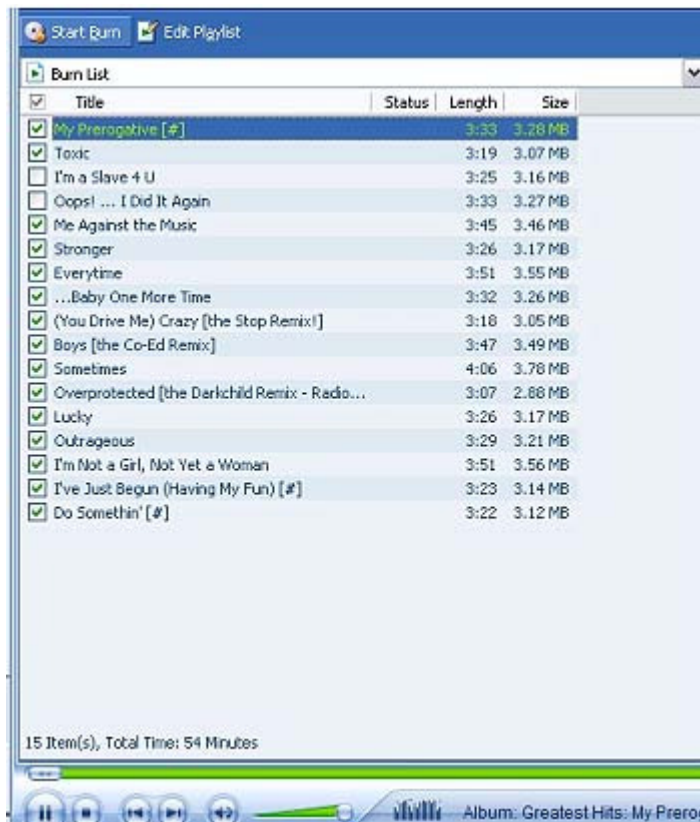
Start Burn   Edit Playlist

Burn List

| Title | Status | Length | Size |
|---|---|---|---|
| My Prerogative [#] | | 3:33 | 3.28 MB |
| Toxic | | 3:19 | 3.07 MB |
| I'm a Slave 4 U | | 3:25 | 3.16 MB |
| Oops! ... I Did It Again | | 3:33 | 3.27 MB |
| Me Against the Music | | 3:45 | 3.46 MB |
| Stronger | | 3:26 | 3.17 MB |
| Everytime | | 3:51 | 3.55 MB |
| ...Baby One More Time | | 3:32 | 3.26 MB |
| (You Drive Me) Crazy [the Stop Remix!] | | 3:18 | 3.05 MB |
| Boys [the Co-Ed Remix] | | 3:47 | 3.49 MB |
| Sometimes | | 4:06 | 3.78 MB |
| Overprotected [the Darkchild Remix - Radio... | | 3:07 | 2.88 MB |
| Lucky | | 3:26 | 3.17 MB |
| Outrageous | | 3:29 | 3.21 MB |
| I'm Not a Girl, Not Yet a Woman | | 3:51 | 3.56 MB |
| I've Just Begun (Having My Fun) [#] | | 3:23 | 3.14 MB |
| Do Somethin' [#] | | 3:22 | 3.12 MB |

15 Item(s), Total Time: 54 Minutes

Album: Greatest Hits: My Preroc